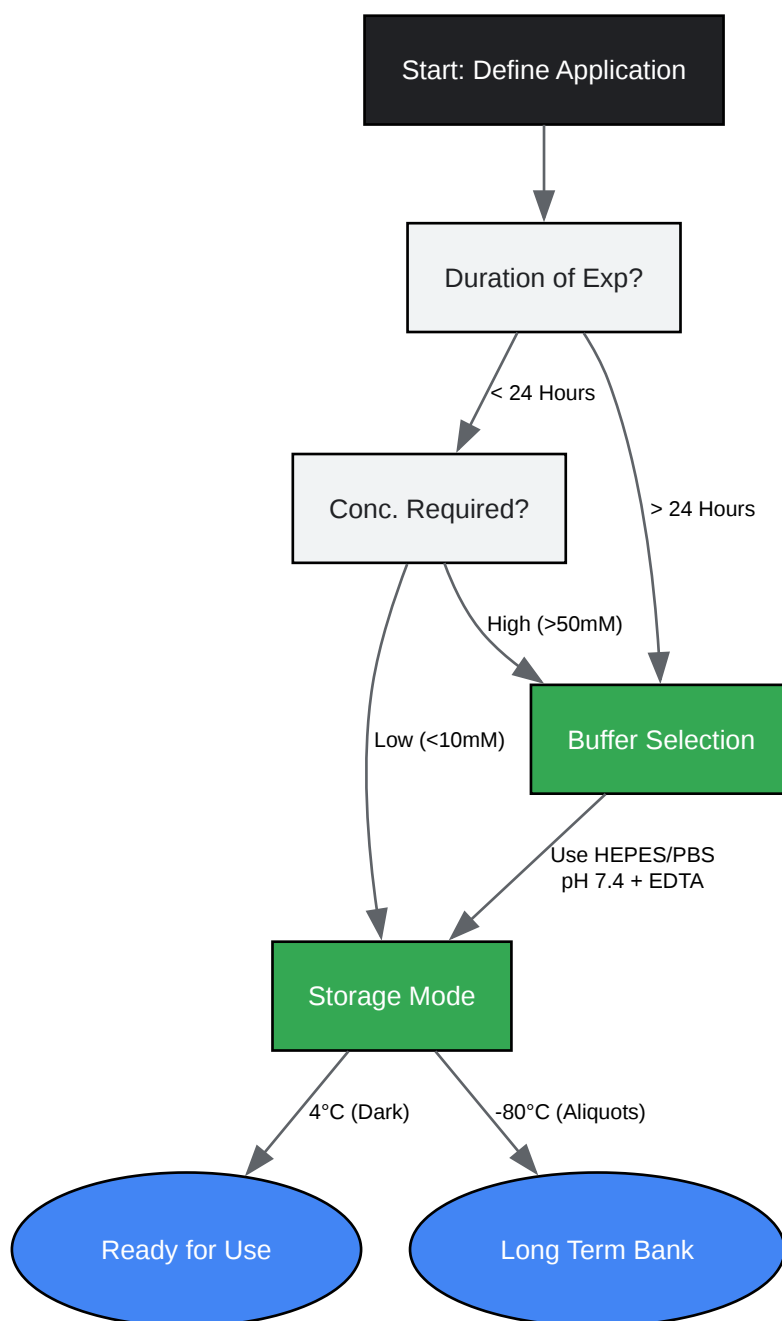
Start: Define Application

Duration of Exp?

< 24 Hours

> 24 Hours

Conc. Required?

High (>50mM)

Low (<10mM)

Buffer Selection

Use HEPES/PBS
pH 7.4 + EDTA

Storage Mode

4°C (Dark)

-80°C (Aliquots)

Ready for Use

Long Term Bank